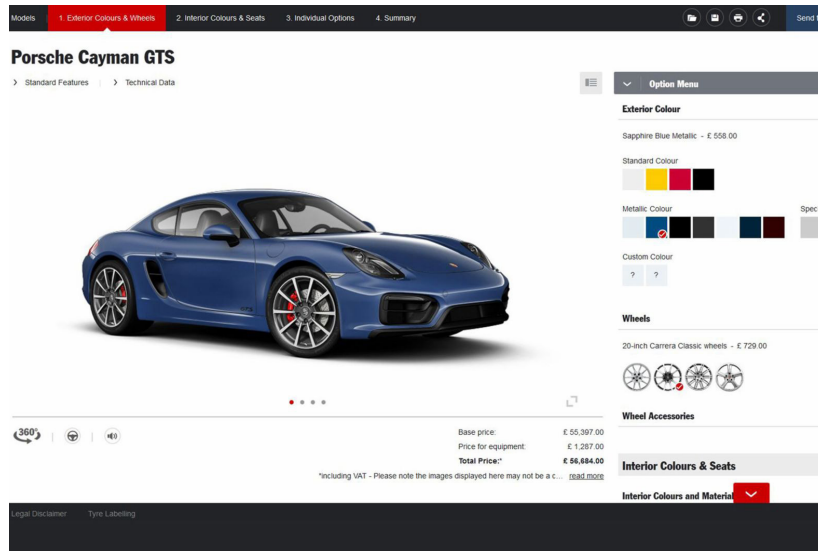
Models 1. Exterior Colours & Wheels 2. Interior Colours & Seats 3. Individual Options 4. Summary Send t

Porsche Cayman GTS

› Standard Features › Technical Data

Option Menu

Exterior Colour

Sapphire Blue Metallic - £ 558.00

Standard Colour

Metallic Colour

Spec

Custom Colour

? ?

Wheels

20-inch Carrera Classic wheels - £ 729.00

Wheel Accessories

Interior Colours & Seats

Interior Colours and Material

360°

| Base price: | £ 55,397.00 |
|---|---|
| Price for equipment: | £ 1,287.00 |
| Total Price:* | £ 56,684.00 |

*including VAT - Please note the images displayed here may not be a c... read more

Legal Disclaimer Tyre Labelling